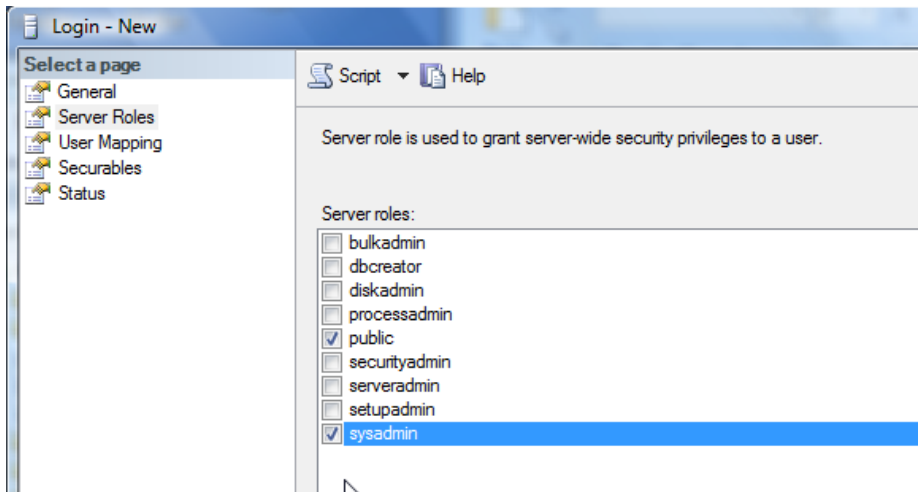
Login - New

Select a page
General
Server Roles
User Mapping
Securables
Status

Script Help

Server role is used to grant server-wide security privileges to a user.

Server roles:
bulkadmin
dbcreator
diskadmin
processadmin
public
securityadmin
serveradmin
setupadmin
sysadmin